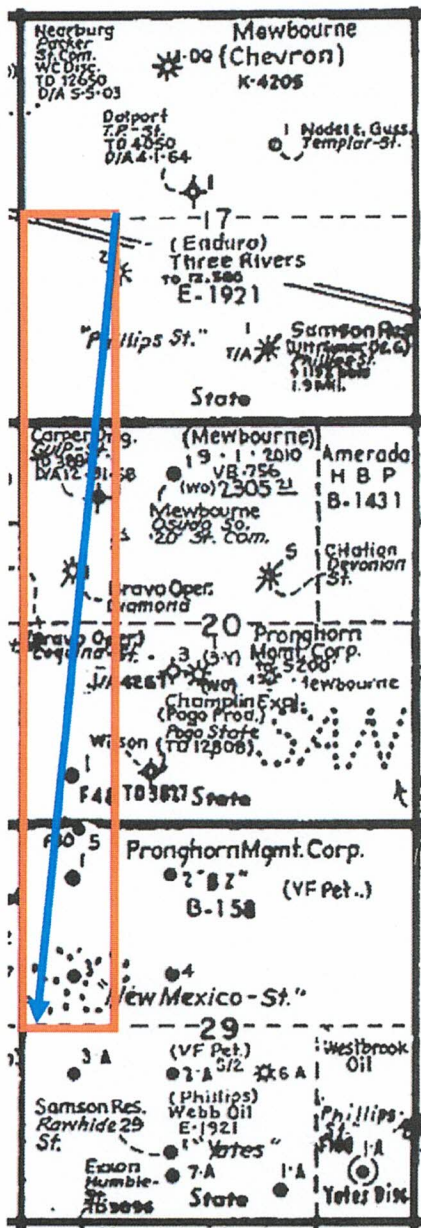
Nearburg Packer St. Com. WC Disc. TD 12650 D/A 5-5-03

Mewbourne
1-00 (Chevron)
K-4205

Datport T.P.-St. TD 4050 D/A 4-1-64

1 Nadel & Guss. Templar-St.

1

17

2 (Enduro) Three Rivers TD 12,580
E-1921

"Phillips St."

1 T/A Samson Res. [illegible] Phillips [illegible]

State

Carper Drlg. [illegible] D/A 12-31-58

(Mewbourne) 1 9 · 1 · 2010 VB-756 (WO) 2305
Mewbourne Osage So. "20" St. Com.

Amerada H B P B-1431

5 Citation Devonian St.

Bravo Oper. Diamond

20

(Bravo Oper.) Coquina St.

3 (3-Y) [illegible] (WO) Champlin Expl. (Pogo Prod.) Pogo State (TD 12808)

Pronghorn Mgmt. Corp. TD 5200 Mewbourne

SMW

Wilson

1

F46 TD 3827 State

5

1

Pronghorn Mgmt. Corp.
2 "B Z"
(VF Pet.)
B-158

3

4

New Mexico-St."

29

3 A

(VF Pet.) 3-A 5/2 6 A 1

Westbrook Oil

Samson Res. Rawhide 29 St.

(Phillips) Webb Oil E-1921

"Yates"

Phillips St.

1-A

Exxon Humble-St. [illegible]

7-A

1-A

State

Yates Disc.